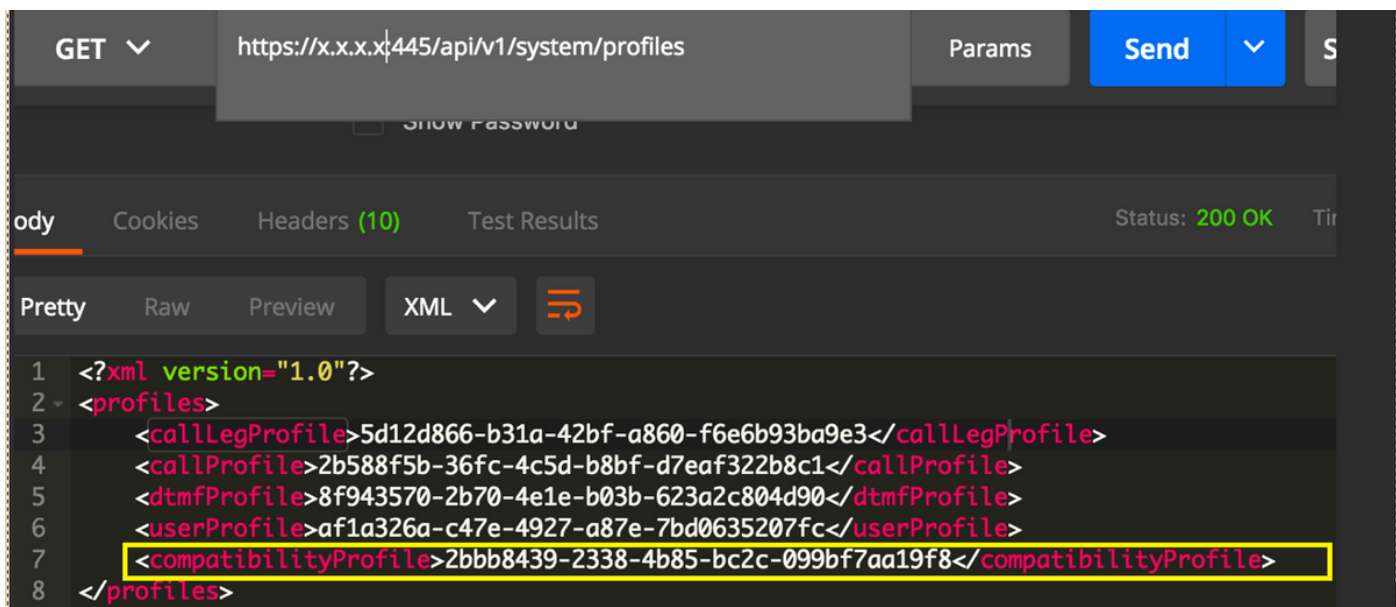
GET https://x.x.x.x:445/api/v1/system/profiles Params Send S

Show Password

ody Cookies Headers (10) Test Results Status: 200 OK Ti

Pretty Raw Preview XML

1 <?xml version="1.0"?>
2 <profiles>
3 <callLegProfile>5d12d866-b31a-42bf-a860-f6e6b93ba9e3</callLegProfile>
4 <callProfile>2b588f5b-36fc-4c5d-b8bf-d7eaf322b8c1</callProfile>
5 <dtmfProfile>8f943570-2b70-4e1e-b03b-623a2c804d90</dtmfProfile>
6 <userProfile>af1a326a-c47e-4927-a87e-7bd0635207fc</userProfile>
7 <compatibilityProfile>2bbb8439-2338-4b85-bc2c-099bf7aa19f8</compatibilityProfile>
8 </profiles>